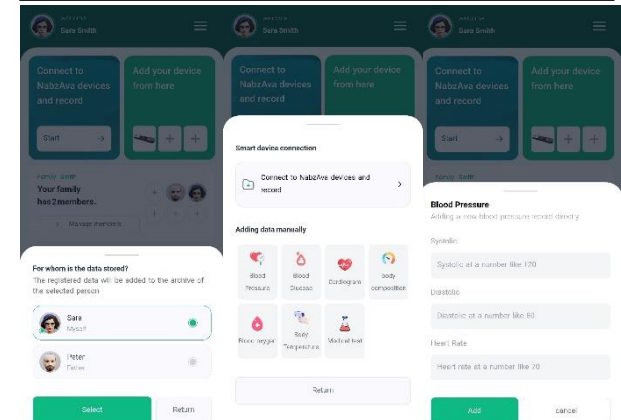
Sara Smith

Connect to NabzAva devices and record

Add your device from here

Start

Your family has2members.

Manage members

For whom is the data stored?

The registered data will be added to the archive of the selected person

Sara
Myself

Peter
Father

Select

Return

Sara Smith

Connect to NabzAva devices and record

Add your device from here

Smart device connection

Connect to NabzAva devices and record

Adding data manually

Blood Pressure

Blood Glucose

Cardiogram

Body composition

Blood oxygen

Body Temperature

Medical test

Return

Sara Smith

Connect to NabzAva devices and record

Add your device from here

Start

Blood Pressure

Adding a new blood pressure record directly

Systolic

Systolic at a number like 120

Diastolic

Diastolic at a number like 80

Heart Rate

Heart rate at a number like 70

Add

cancel